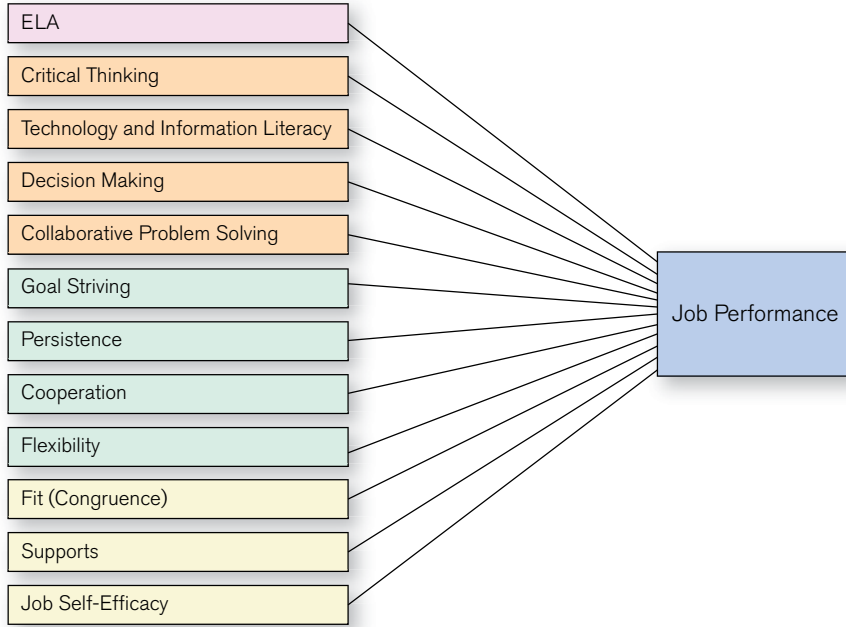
ELA

Critical Thinking

Technology and Information Literacy

Decision Making

Collaborative Problem Solving

Goal Striving

Persistence

Cooperation

Flexibility

Fit (Congruence)

Supports

Job Self-Efficacy

Job Performance